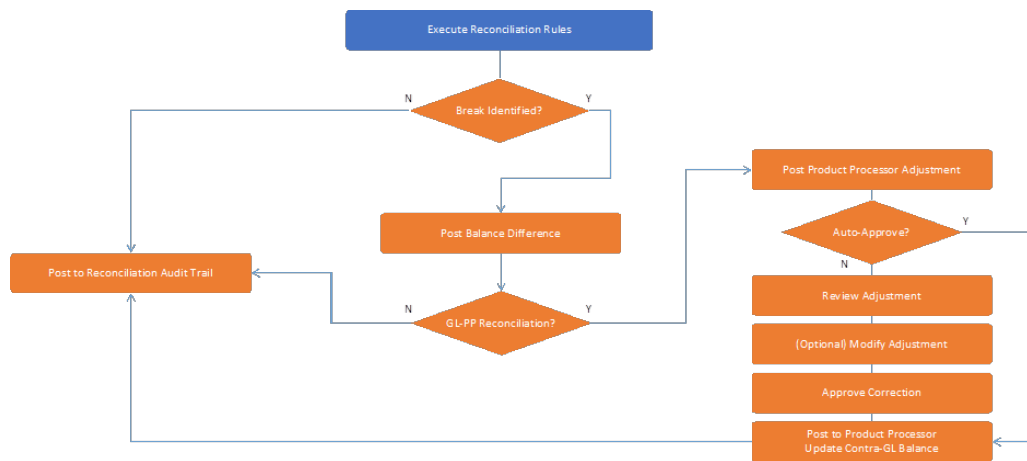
Execute Reconciliation Rules

N

Break Identified?

Y

Post Balance Difference

Post to Reconciliation Audit Trail

N

GL-PP Reconciliation?

Y

Post Product Processor Adjustment

Auto-Approve?

Y

N

Review Adjustment

(Optional) Modify Adjustment

Approve Correction

Post to Product Processor
Update Contra-GL Balance